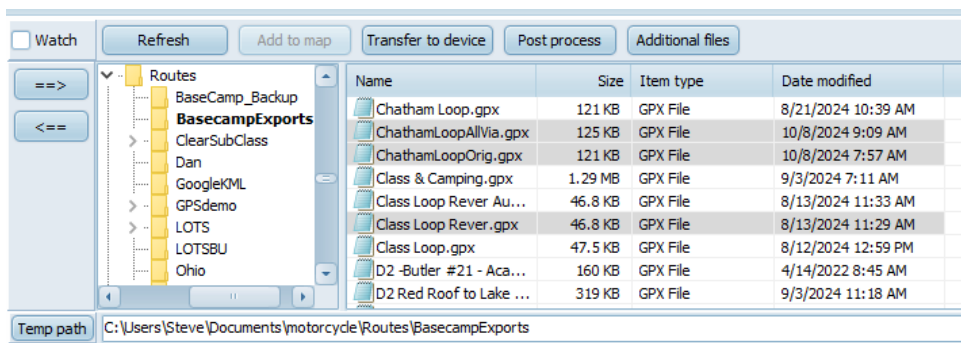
Watch

Refresh

Add to map

Transfer to device

Post process

Additional files

==>

<==

Routes
BaseCamp_Backup
BasecampExports
ClearSubClass
Dan
GoogleKML
GPSdemo
LOTS
LOTSBU
Ohio

| Name | Size | Item type | Date modified |
|---|---|---|---|
| Chatham Loop.gpx | 121 KB | GPX File | 8/21/2024 10:39 AM |
| ChathamLoopAllVia.gpx | 125 KB | GPX File | 10/8/2024 9:09 AM |
| ChathamLoopOrig.gpx | 121 KB | GPX File | 10/8/2024 7:57 AM |
| Class & Camping.gpx | 1.29 MB | GPX File | 9/3/2024 7:11 AM |
| Class Loop Rever Au... | 46.8 KB | GPX File | 8/13/2024 11:33 AM |
| Class Loop Rever.gpx | 46.8 KB | GPX File | 8/13/2024 11:29 AM |
| Class Loop.gpx | 47.5 KB | GPX File | 8/12/2024 12:59 PM |
| D2 -Butler #21 - Aca... | 160 KB | GPX File | 4/14/2022 8:45 AM |
| D2 Red Roof to Lake ... | 319 KB | GPX File | 9/3/2024 11:18 AM |

Temp path

C:\Users\Steve\Documents\motorcycle\Routes\BasecampExports